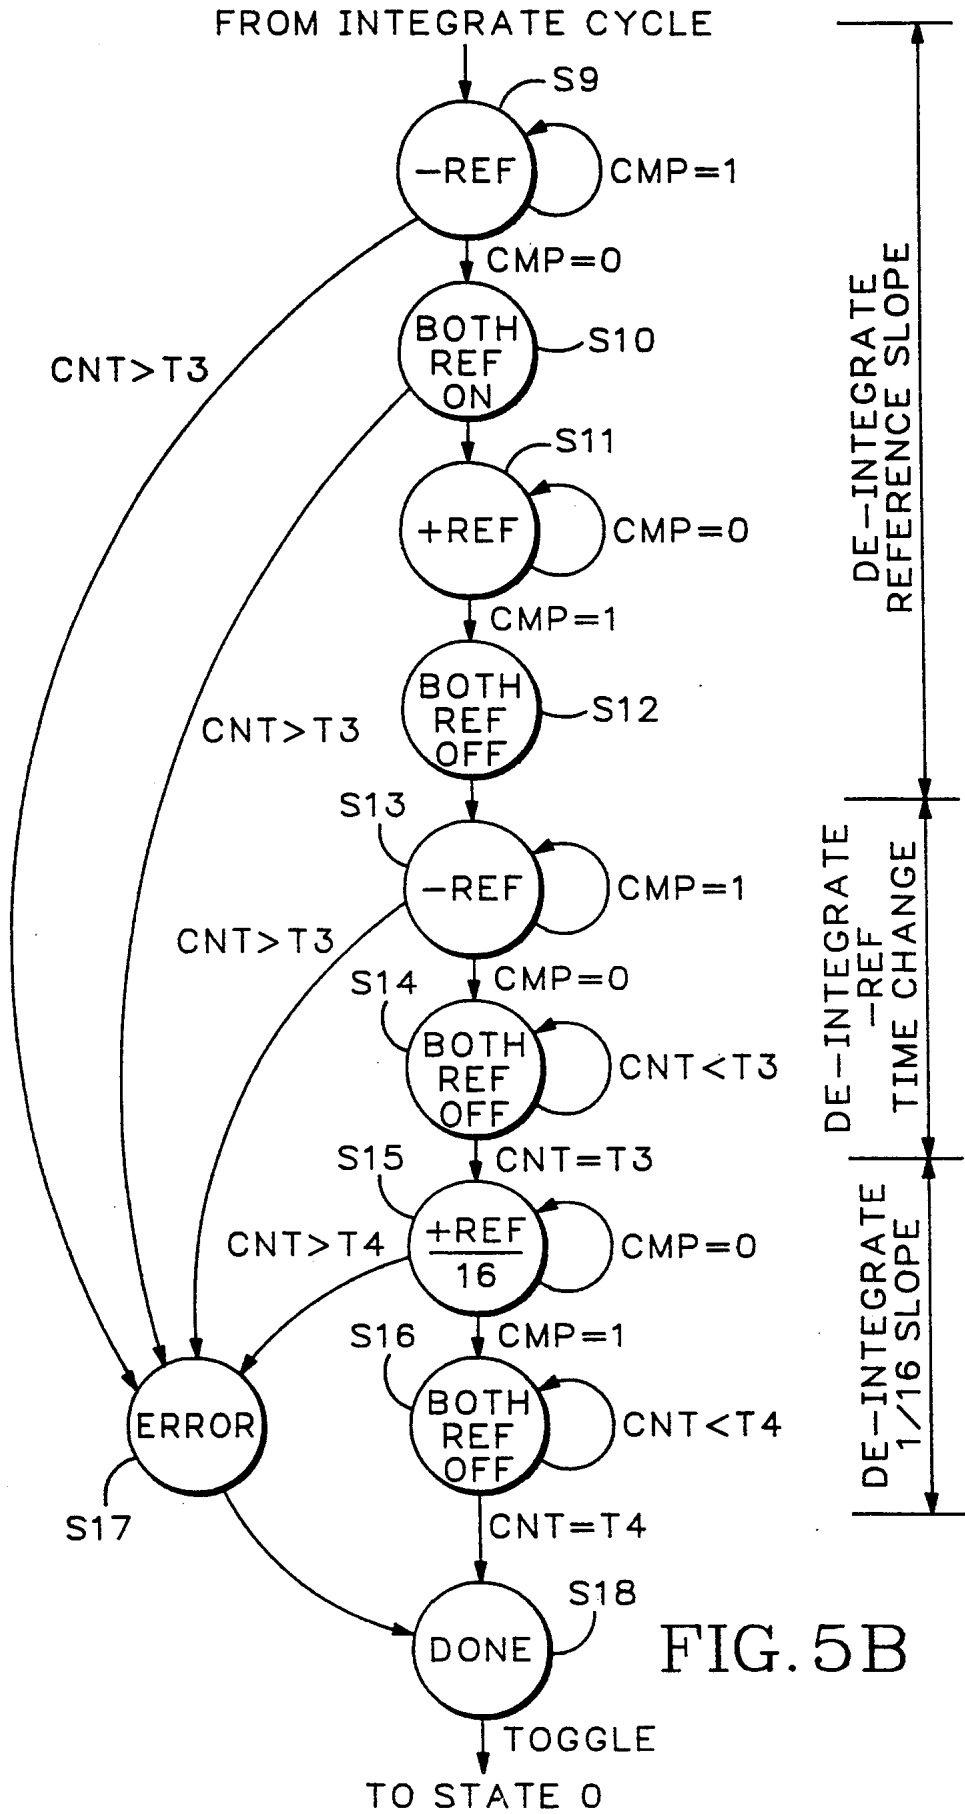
FROM INTEGRATE CYCLE

S9
−REF
CMP=1
CMP=0
BOTH REF ON
S10
CNT>T3
S11
+REF
CMP=0
CMP=1
BOTH REF OFF
S12
CNT>T3
S13
−REF
CMP=1
CNT>T3
S14
CMP=0
BOTH REF OFF
CNT<T3
S15
CNT=T3
CNT>T4
$\frac{+REF}{16}$
CMP=0
S16
CMP=1
ERROR
BOTH REF OFF
CNT<T4
S17
CNT=T4
S18
DONE
TOGGLE
TO STATE 0

DE−INTEGRATE REFERENCE SLOPE

DE−INTEGRATE −REF TIME CHANGE

DE−INTEGRATE 1/16 SLOPE

FIG. 5B